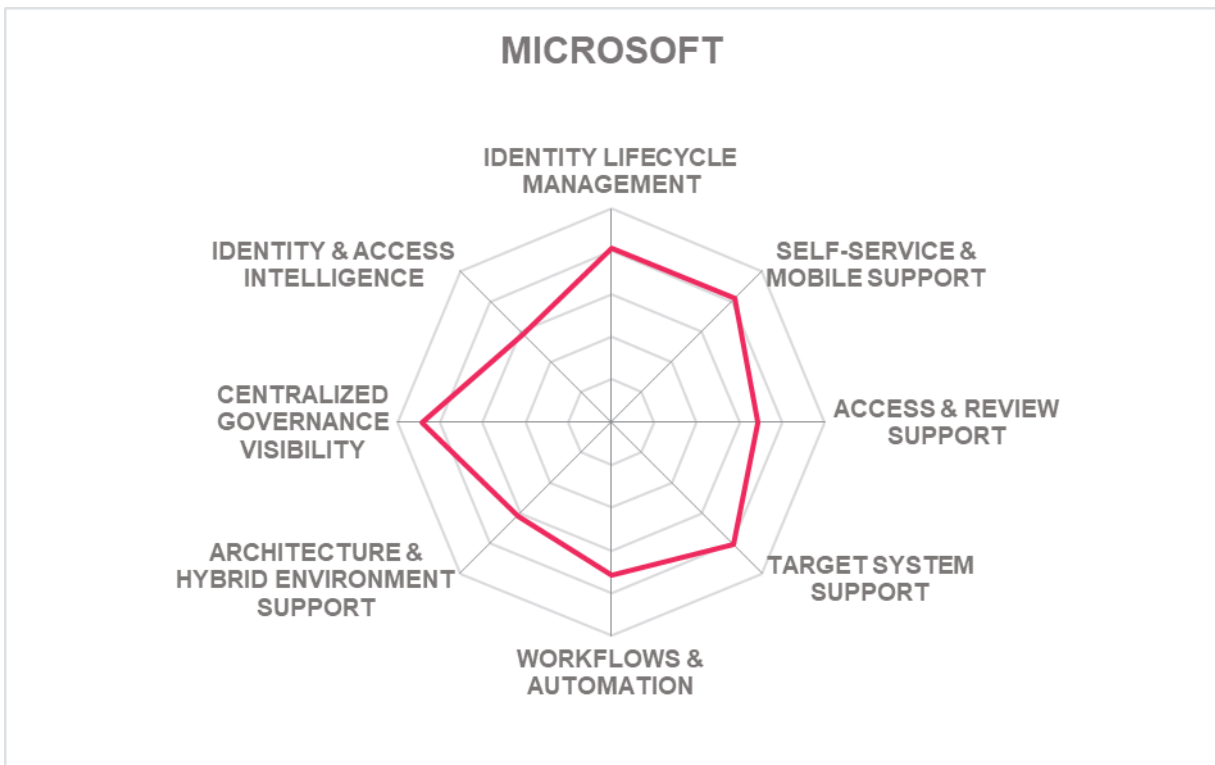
MICROSOFT

IDENTITY LIFECYCLE MANAGEMENT

SELF-SERVICE & MOBILE SUPPORT

ACCESS & REVIEW SUPPORT

TARGET SYSTEM SUPPORT

WORKFLOWS & AUTOMATION

ARCHITECTURE & HYBRID ENVIRONMENT SUPPORT

CENTRALIZED GOVERNANCE VISIBILITY

IDENTITY & ACCESS INTELLIGENCE